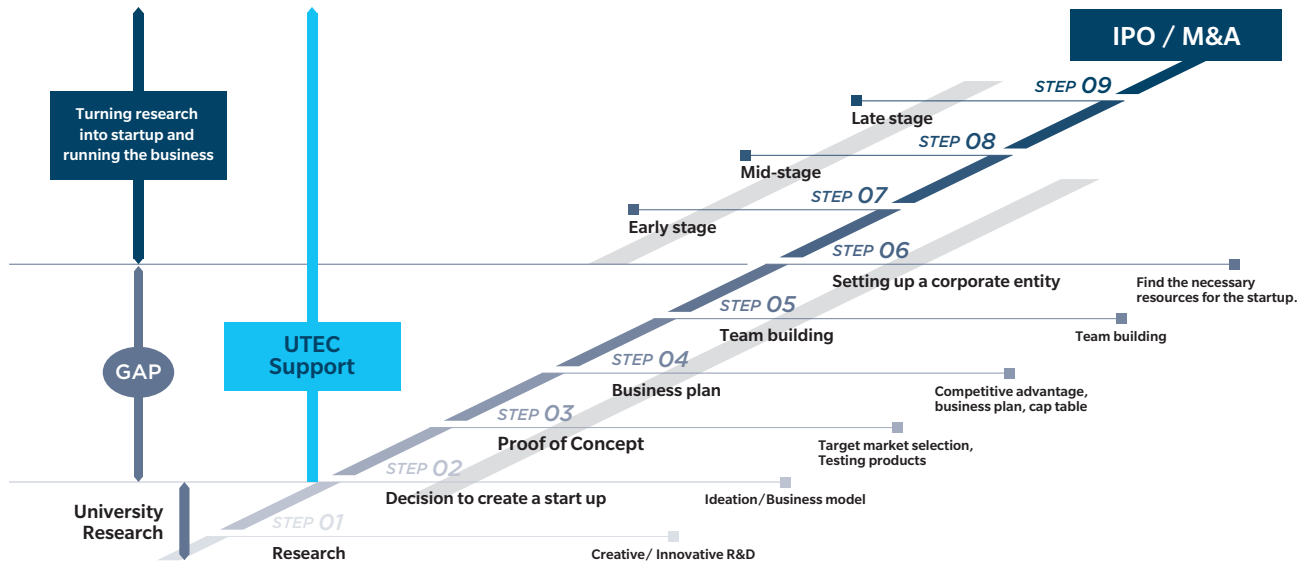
IPO / M&A

Turning research into startup and running the business

STEP 09
Late stage

STEP 08
Mid-stage

STEP 07
Early stage

STEP 06
Setting up a corporate entity
Find the necessary resources for the startup.

GAP

UTEC Support

STEP 05
Team building
Team building

STEP 04
Business plan
Competitive advantage, business plan, cap table

STEP 03
Proof of Concept
Target market selection, Testing products

STEP 02
Decision to create a start up
Ideation/Business model

University Research

STEP 01
Research
Creative/ Innovative R&D